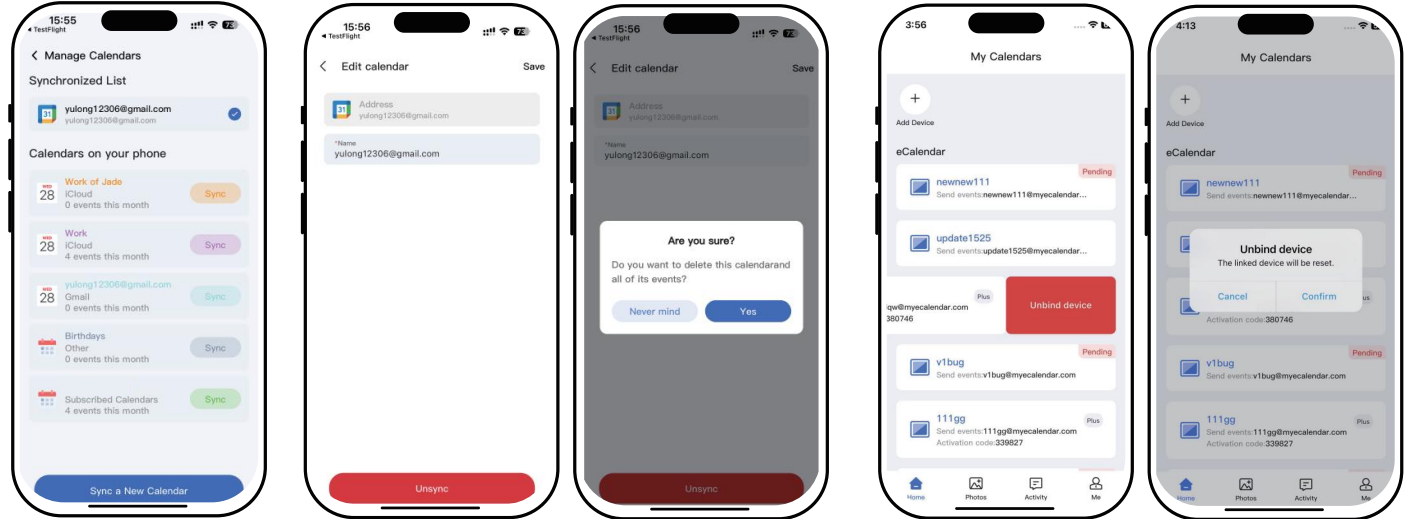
15:55
◂ TestFlight
73

< Manage Calendars

Synchronized List

yulong12306@gmail.com
yulong12306@gmail.com

Calendars on your phone

WED 28
Work of Jade
iCloud
0 events this month
Sync

WED 28
Work
iCloud
4 events this month
Sync

WED 28
yulong12306@gmail.com
Gmail
0 events this month
Sync

Birthdays
Other
0 events this month
Sync

Subscribed Calendars
4 events this month
Sync

Sync a New Calendar

15:56
◂ TestFlight
73

< Edit calendar
Save

Address
yulong12306@gmail.com

*Name
yulong12306@gmail.com

Unsync

15:56
◂ TestFlight

< Edit calendar
Save

Address
yulong12306@gmail.com

*Name
yulong12306@gmail.com

Are you sure?

Do you want to delete this calendarand all of its events?

Never mind
Yes

Unsync

3:56

My Calendars

+
Add Device

eCalendar

Pending
newnew111
Send events:newnew111@myecalendar...

update1525
Send events:update1525@myecalendar.com

Plus
qw@myecalendar.com
380746
Unbind device

Pending
v1bug
Send events:v1bug@myecalendar.com

Plus
111gg
Send events:111gg@myecalendar.com
Activation code:339827

Home
Photos
Activity
Me

4:13

My Calendars

+
Add Device

eCalendar

Pending
newnew111
Send events:newnew111@myecalendar...

Unbind device
The linked device will be reset.
Cancel
Confirm

Activation code:380746

Pending
v1bug
Send events:v1bug@myecalendar.com

Plus
111gg
Send events:111gg@myecalendar.com
Activation code:339827

Home
Photos
Activity
Me